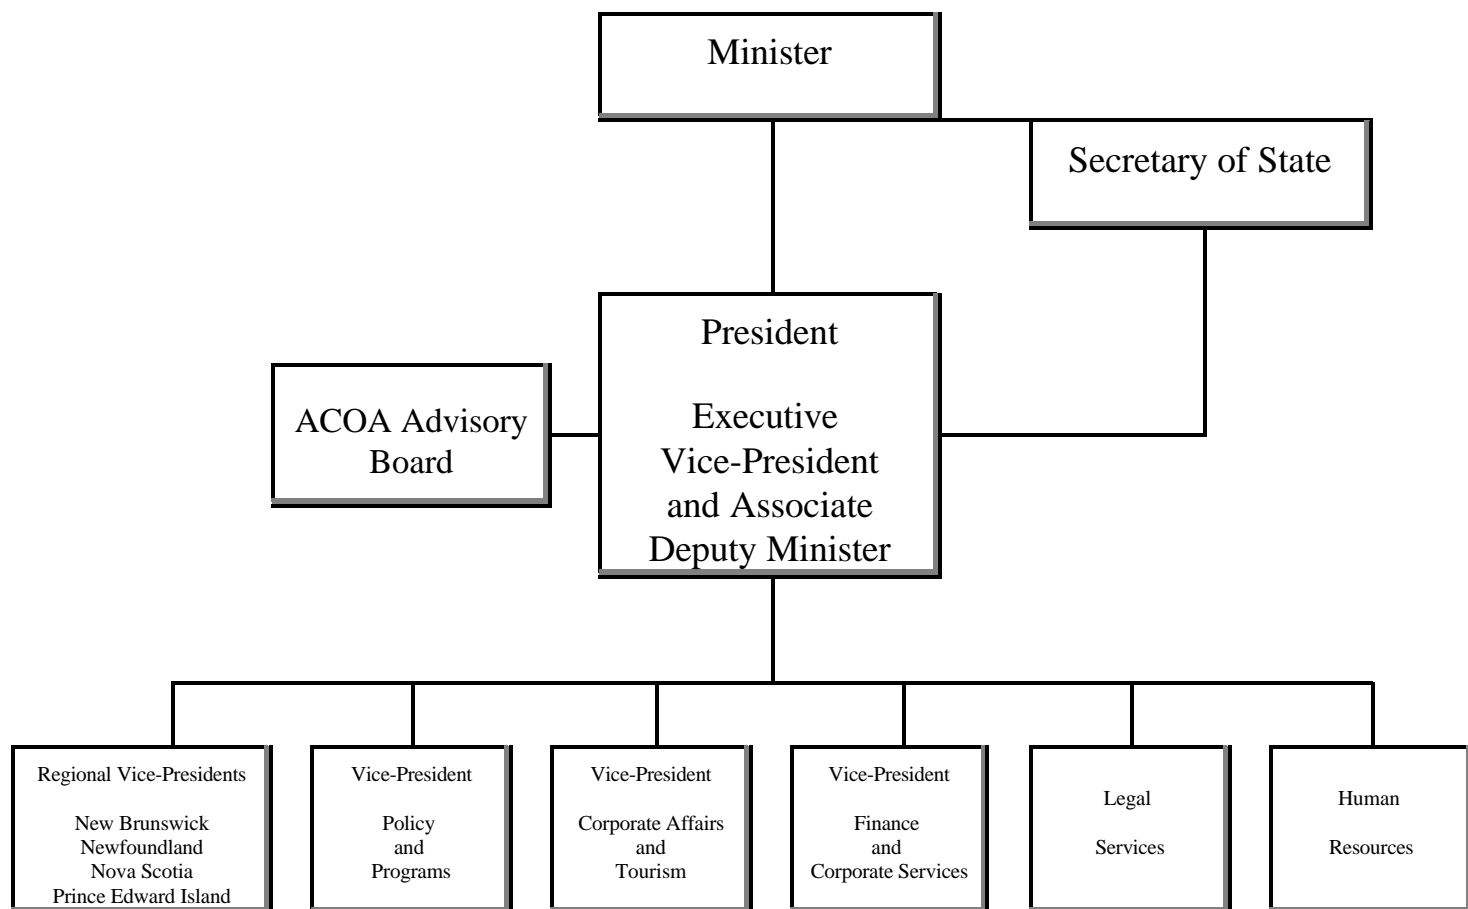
Minister

Secretary of State

President

Executive Vice-President and Associate Deputy Minister

ACOA Advisory Board

Regional Vice-Presidents

New Brunswick
Newfoundland
Nova Scotia
Prince Edward Island

Vice-President

Policy and Programs

Vice-President

Corporate Affairs and Tourism

Vice-President

Finance and Corporate Services

Legal

Services

Human

Resources